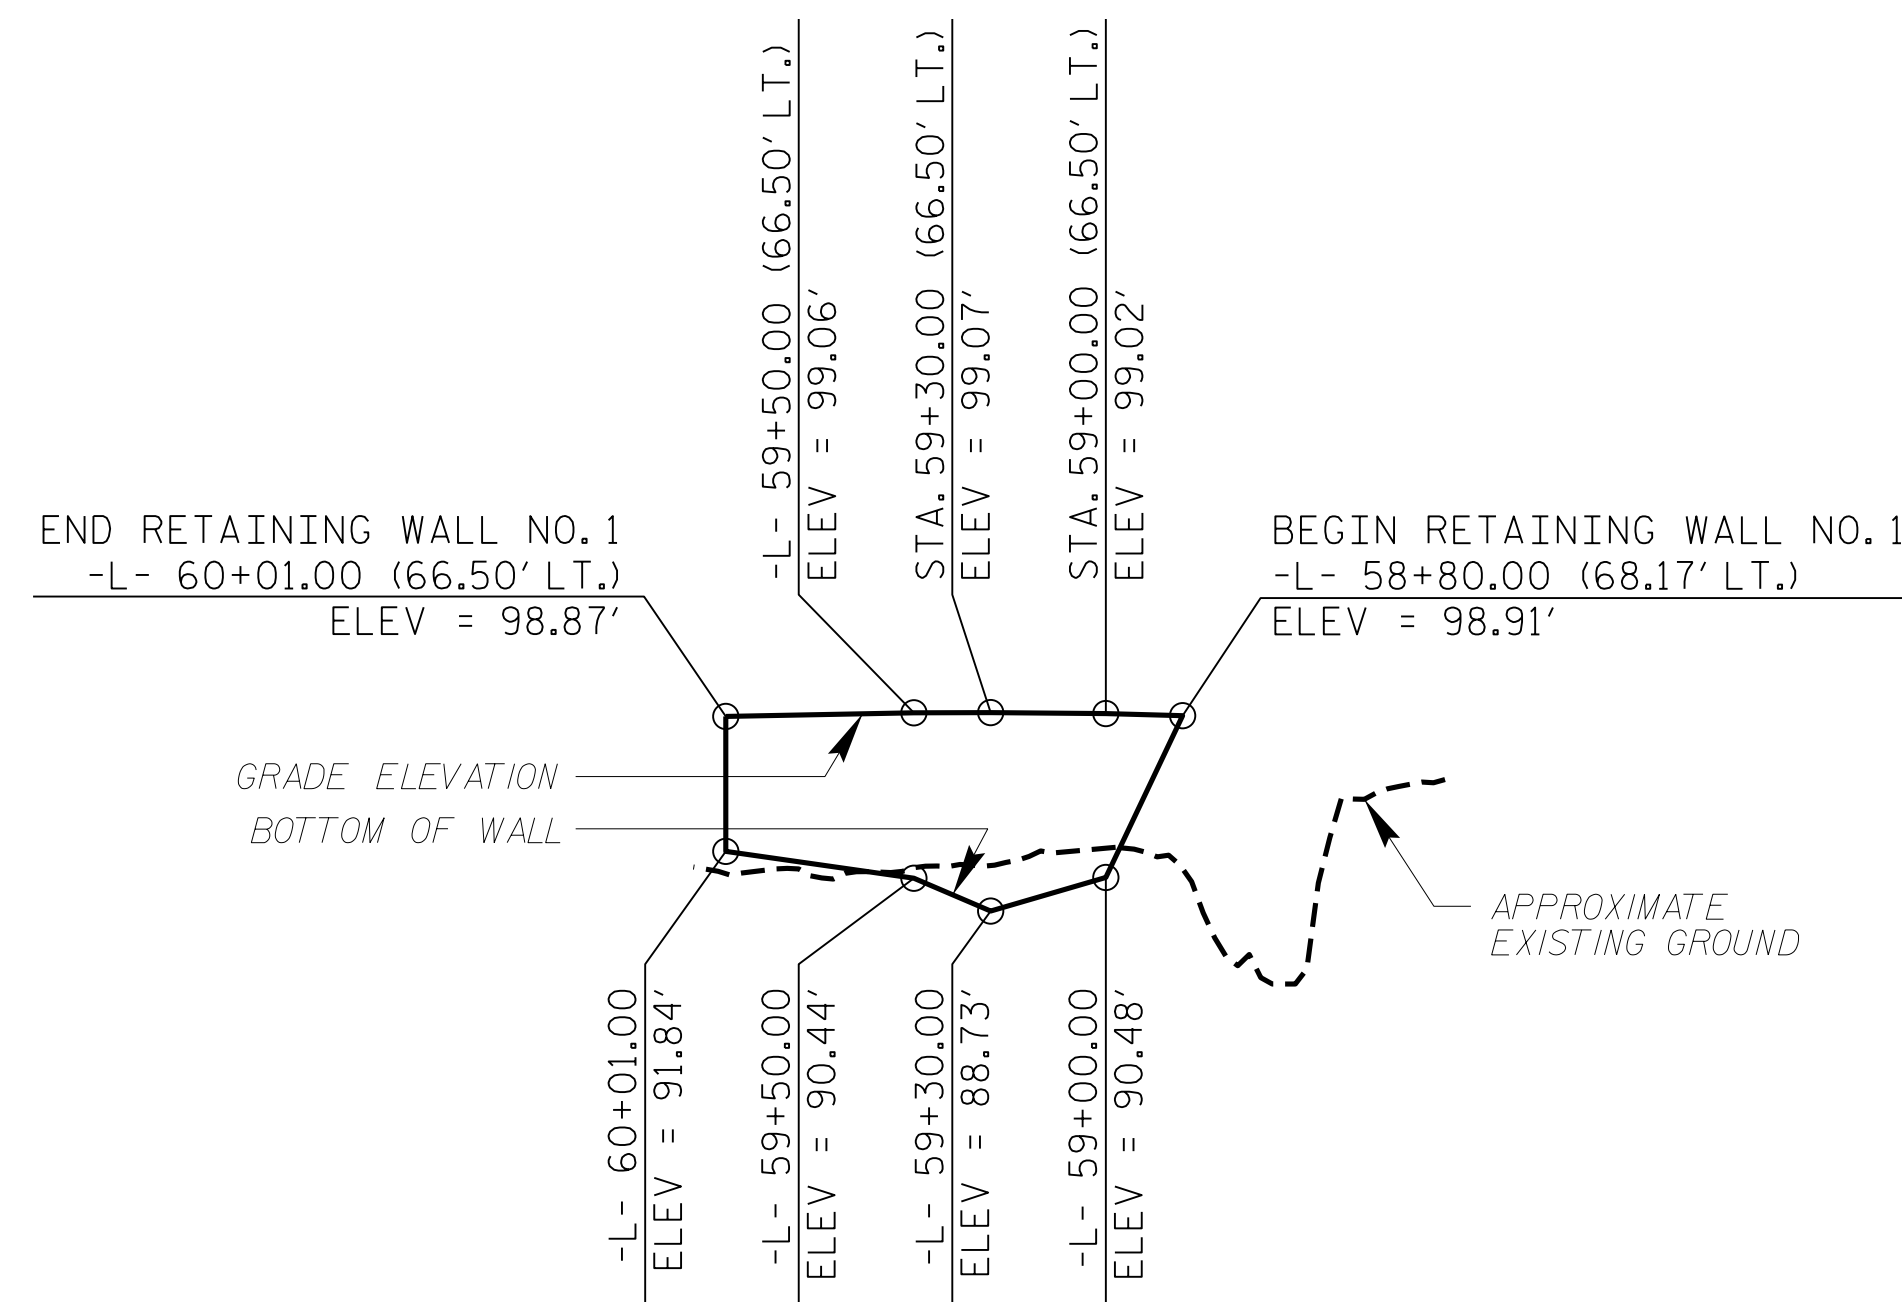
-L- 59+50.00 (66.50' LT.)
ELEV = 99.06'

STA. 59+30.00 (66.50' LT.)
ELEV = 99.07'

STA. 59+00.00 (66.50' LT.)
ELEV = 99.02'

END RETAINING WALL NO. 1
-L- 60+01.00 (66.50' LT.)
ELEV = 98.87'

BEGIN RETAINING WALL NO. 1
-L- 58+80.00 (68.17' LT.)
ELEV = 98.91'

GRADE ELEVATION

BOTTOM OF WALL

APPROXIMATE
EXISTING GROUND

-L- 60+01.00
ELEV = 91.84'

-L- 59+50.00
ELEV = 90.44'

-L- 59+30.00
ELEV = 88.73'

-L- 59+00.00
ELEV = 90.48'